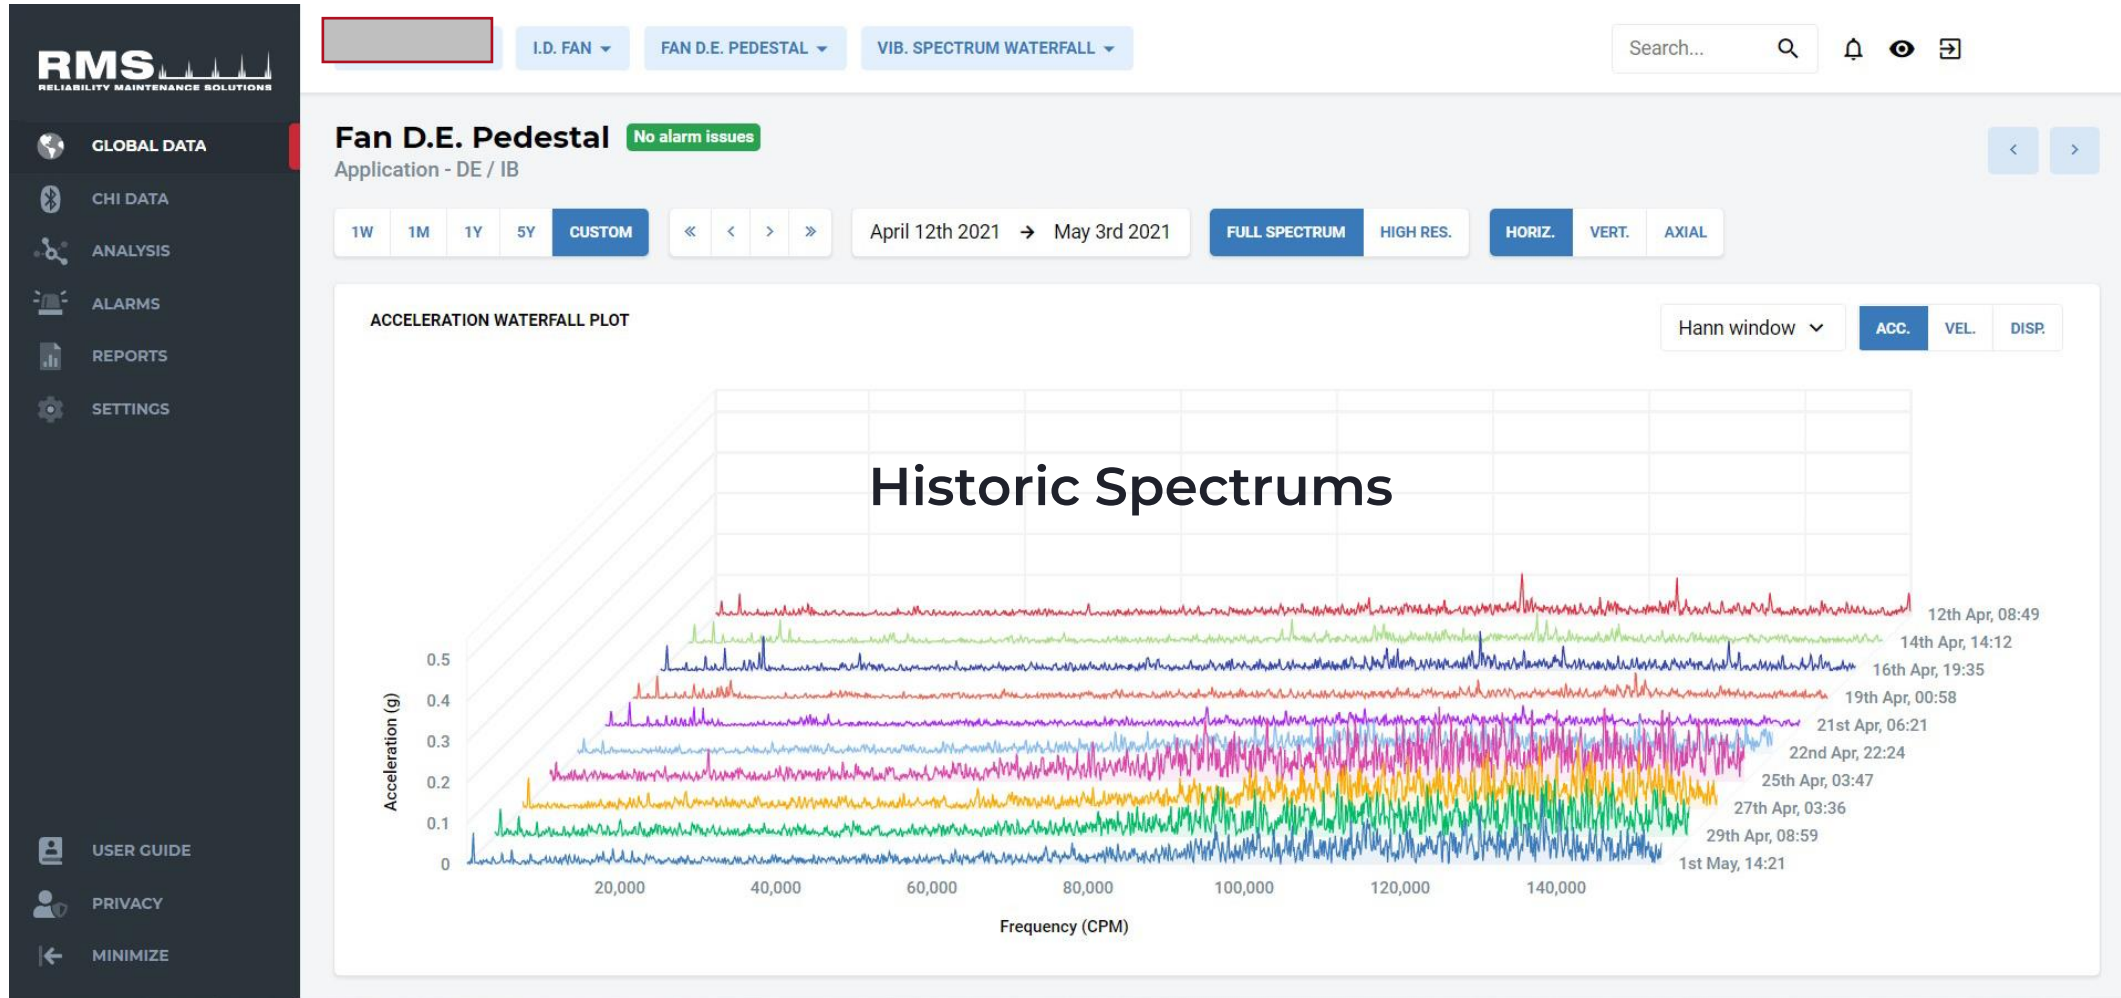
RMS
RELIABILITY MAINTENANCE SOLUTIONS

GLOBAL DATA
CHI DATA
ANALYSIS
ALARMS
REPORTS
SETTINGS

USER GUIDE
PRIVACY
MINIMIZE

I.D. FAN
FAN D.E. PEDESTAL
VIB. SPECTRUM WATERFALL
Search...

Fan D.E. Pedestal No alarm issues
Application - DE / IB

1W 1M 1Y 5Y CUSTOM
« ‹ › »
April 12th 2021 → May 3rd 2021
FULL SPECTRUM HIGH RES.
HORIZ. VERT. AXIAL

ACCELERATION WATERFALL PLOT
Hann window
ACC. VEL. DISP.

Historic Spectrums

Acceleration (g)
0.5
0.4
0.3
0.2
0.1
0

12th Apr, 08:49
14th Apr, 14:12
16th Apr, 19:35
19th Apr, 00:58
21st Apr, 06:21
22nd Apr, 22:24
25th Apr, 03:47
27th Apr, 03:36
29th Apr, 08:59
1st May, 14:21

20,000
40,000
60,000
80,000
100,000
120,000
140,000
Frequency (CPM)